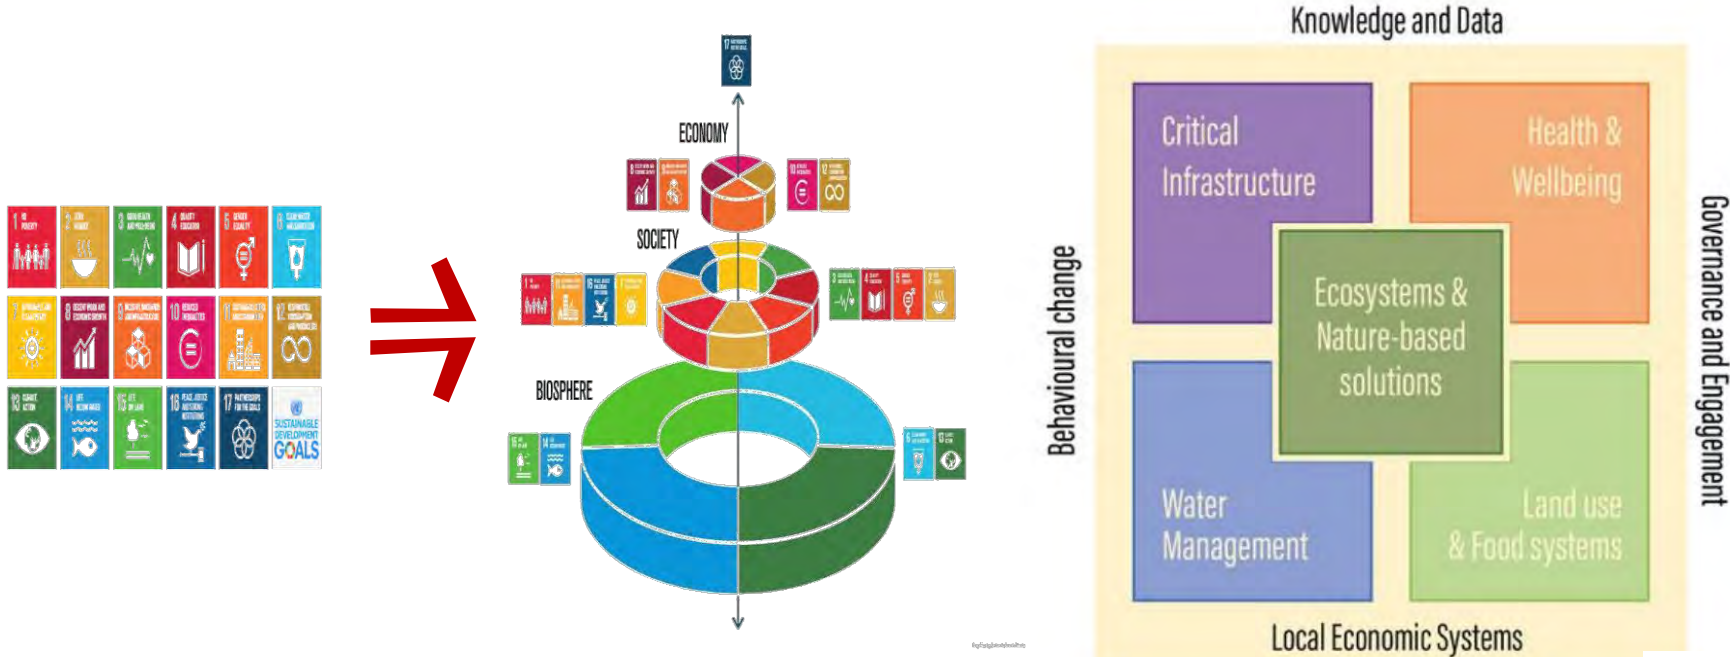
1 NO POVERTY
2 ZERO HUNGER
3 GOOD HEALTH AND WELL-BEING
4 QUALITY EDUCATION
5 GENDER EQUALITY
6 CLEAN WATER AND SANITATION
7 AFFORDABLE AND CLEAN ENERGY
8 DECENT WORK AND ECONOMIC GROWTH
9 INDUSTRY, INNOVATION AND INFRASTRUCTURE
10 REDUCED INEQUALITIES
11 SUSTAINABLE CITIES AND COMMUNITIES
12 RESPONSIBLE CONSUMPTION AND PRODUCTION
13 CLIMATE ACTION
14 LIFE BELOW WATER
15 LIFE ON LAND
16 PEACE, JUSTICE AND STRONG INSTITUTIONS
17 PARTNERSHIPS FOR THE GOALS
SUSTAINABLE DEVELOPMENT GOALS

17
ECONOMY
8 9 10 12
SOCIETY
1 7 11 16
3 4 5 2
BIOSPHERE
15 14
6 13

Knowledge and Data
Critical Infrastructure
Health & Wellbeing
Ecosystems & Nature-based solutions
Water Management
Land use & Food systems
Behavioural change
Governance and Engagement
Local Economic Systems